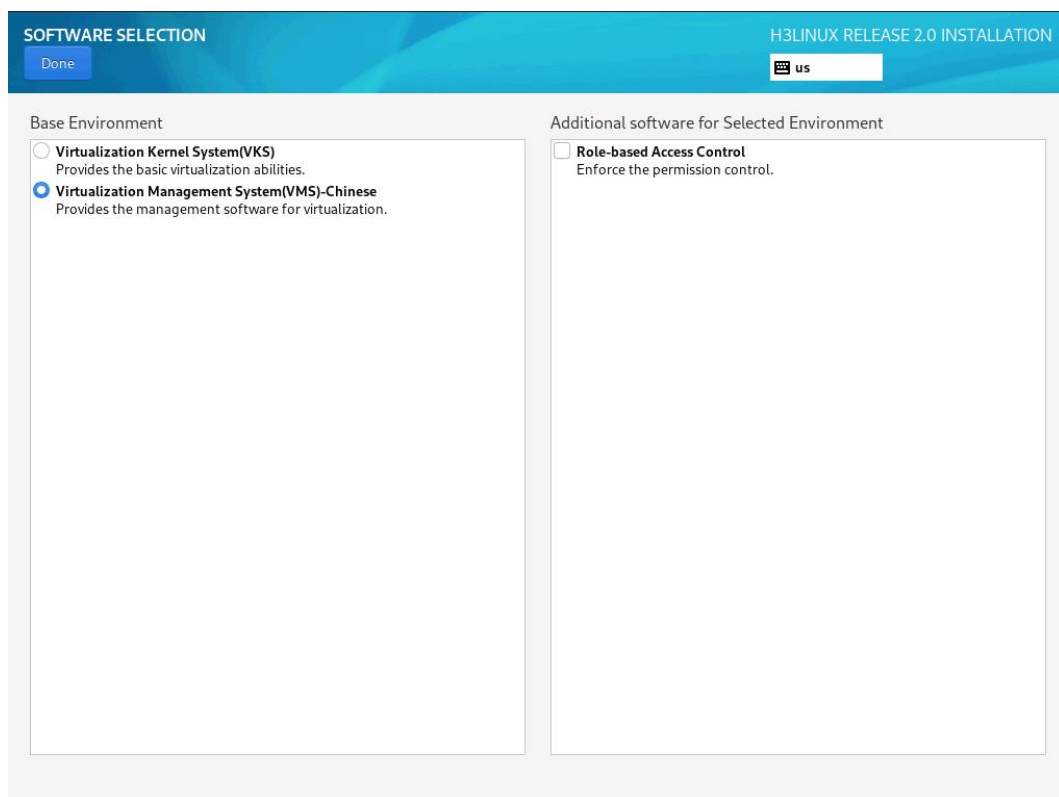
SOFTWARE SELECTION

Done

H3LINUX RELEASE 2.0 INSTALLATION

us

Base Environment

Virtualization Kernel System(VKS)
Provides the basic virtualization abilities.

Virtualization Management System(VMS)-Chinese
Provides the management software for virtualization.

Additional software for Selected Environment

Role-based Access Control
Enforce the permission control.